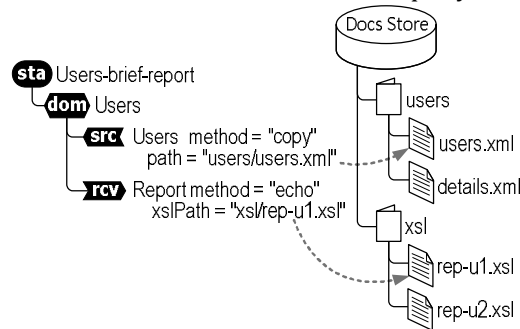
Docs Store

sta Users-brief-report
dom Users
src Users method = "copy"
path = "users/users.xml"
rcv Report method = "echo"
xslPath = "xsl/rep-u1.xsl"

users
users.xml
details.xml
xsl
rep-u1.xsl
rep-u2.xsl